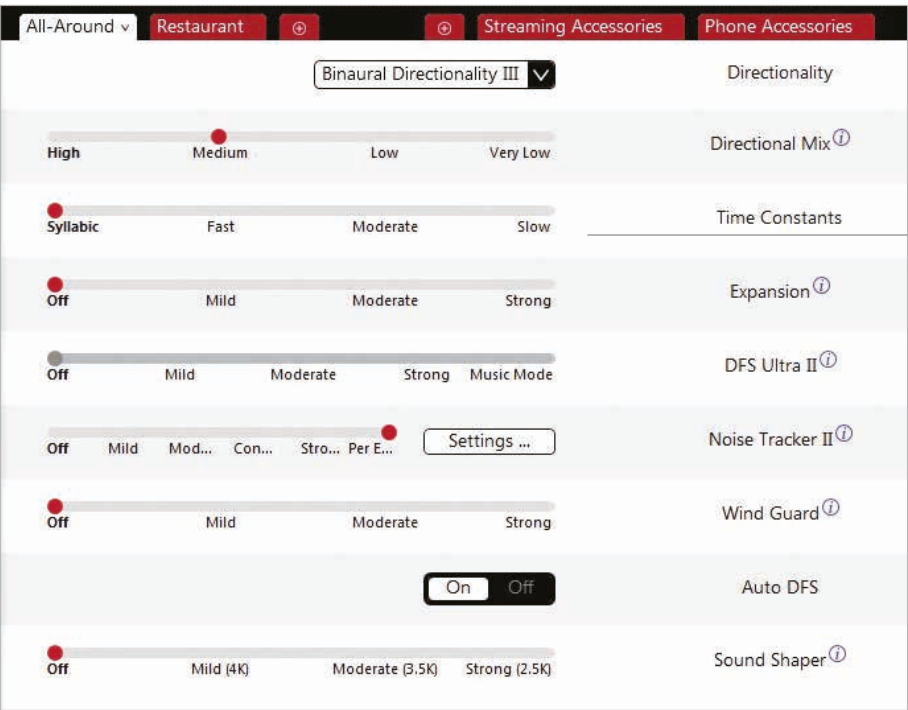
All-Around ∨ | Restaurant | ⊕ | ⊕ | Streaming Accessories | Phone Accessories

Binaural Directionality III ∨ | Directionality

High | Medium | Low | Very Low | Directional Mix ⓘ

Syllabic | Fast | Moderate | Slow | Time Constants

Off | Mild | Moderate | Strong | Expansion ⓘ

Off | Mild | Moderate | Strong | Music Mode | DFS Ultra II ⓘ

Off | Mild | Mod... | Con... | Stro... | Per E... | Settings ... | Noise Tracker II ⓘ

Off | Mild | Moderate | Strong | Wind Guard ⓘ

On | Off | Auto DFS

Off | Mild (4K) | Moderate (3.5K) | Strong (2.5K) | Sound Shaper ⓘ